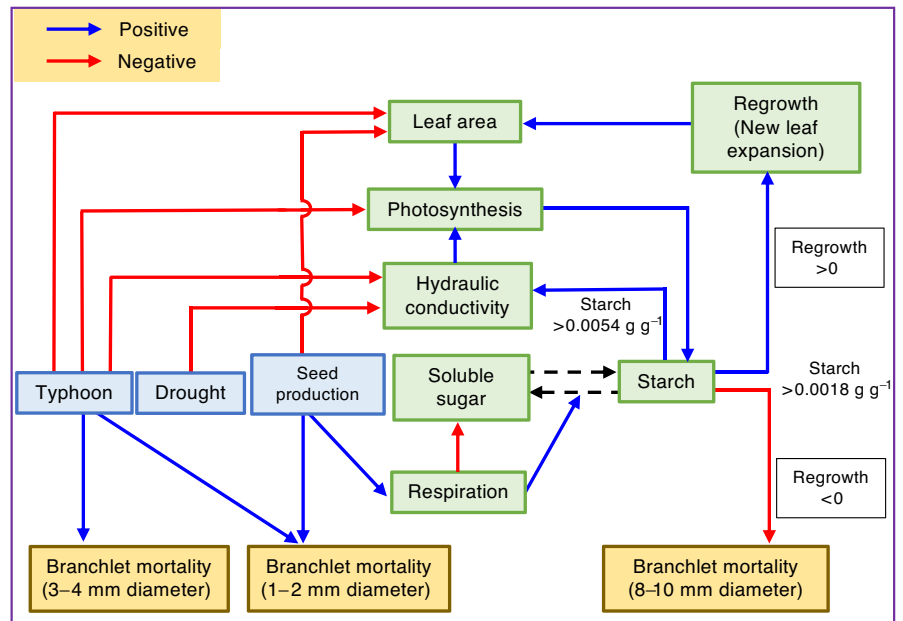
Positive
Negative

Leaf area

Regrowth (New leaf expansion)

Photosynthesis

Regrowth >0

Hydraulic conductivity

Starch $>0.0054$ g g$^{-1}$

Typhoon

Drought

Seed production

Soluble sugar

Starch

Starch $>0.0018$ g g$^{-1}$

Respiration

Regrowth <0

Branchlet mortality (3–4 mm diameter)

Branchlet mortality (1–2 mm diameter)

Branchlet mortality (8–10 mm diameter)